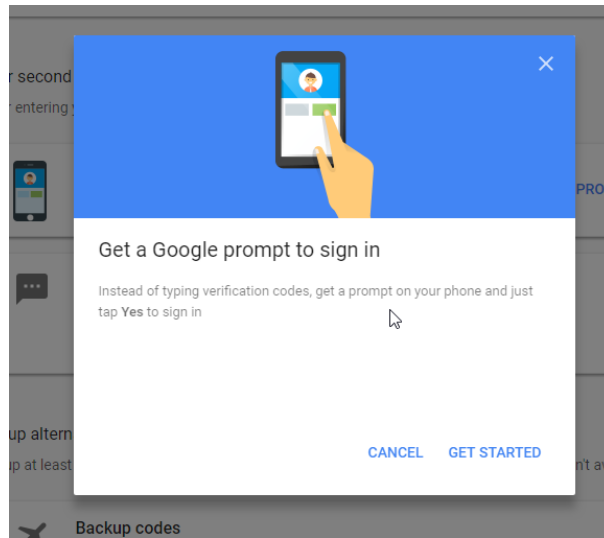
r second

r entering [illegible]

PRO

up altern

up at least

n't av

Backup codes

Get a Google prompt to sign in

Instead of typing verification codes, get a prompt on your phone and just tap **Yes** to sign in

CANCEL GET STARTED